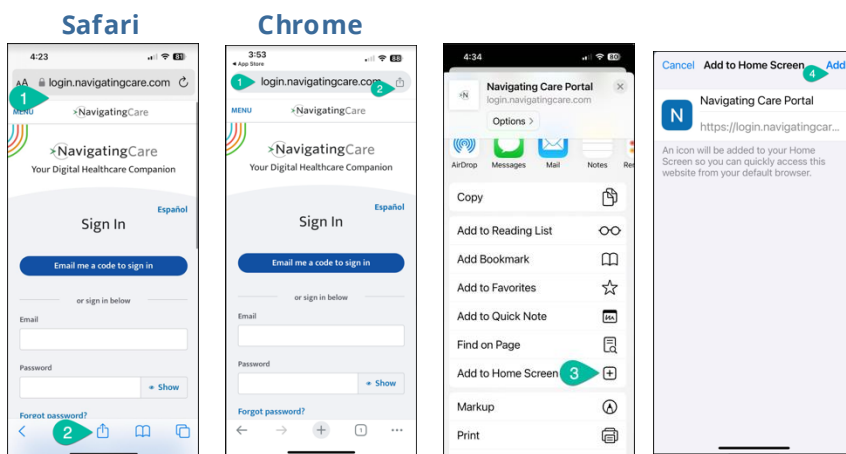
Safari

4:23

AA login.navigatingcare.com

1

MENU NavigatingCare

NavigatingCare
Your Digital Healthcare Companion

Español

Sign In

Email me a code to sign in

or sign in below

Email

Password

Show

Forgot password?

2

Chrome

3:53
◂ App Store

1 login.navigatingcare.com

2

MENU NavigatingCare

NavigatingCare
Your Digital Healthcare Companion

Español

Sign In

Email me a code to sign in

or sign in below

Email

Password

Show

Forgot password?

1

4:34

Navigating Care Portal
login.navigatingcare.com

Options >

AirDrop Messages Mail Notes Re

Copy

Add to Reading List

Add Bookmark

Add to Favorites

Add to Quick Note

Find on Page

Add to Home Screen

3

Markup

Print

Cancel Add to Home Screen Add

4

N

Navigating Care Portal

https://login.navigatingcar...

An icon will be added to your Home Screen so you can quickly access this website from your default browser.